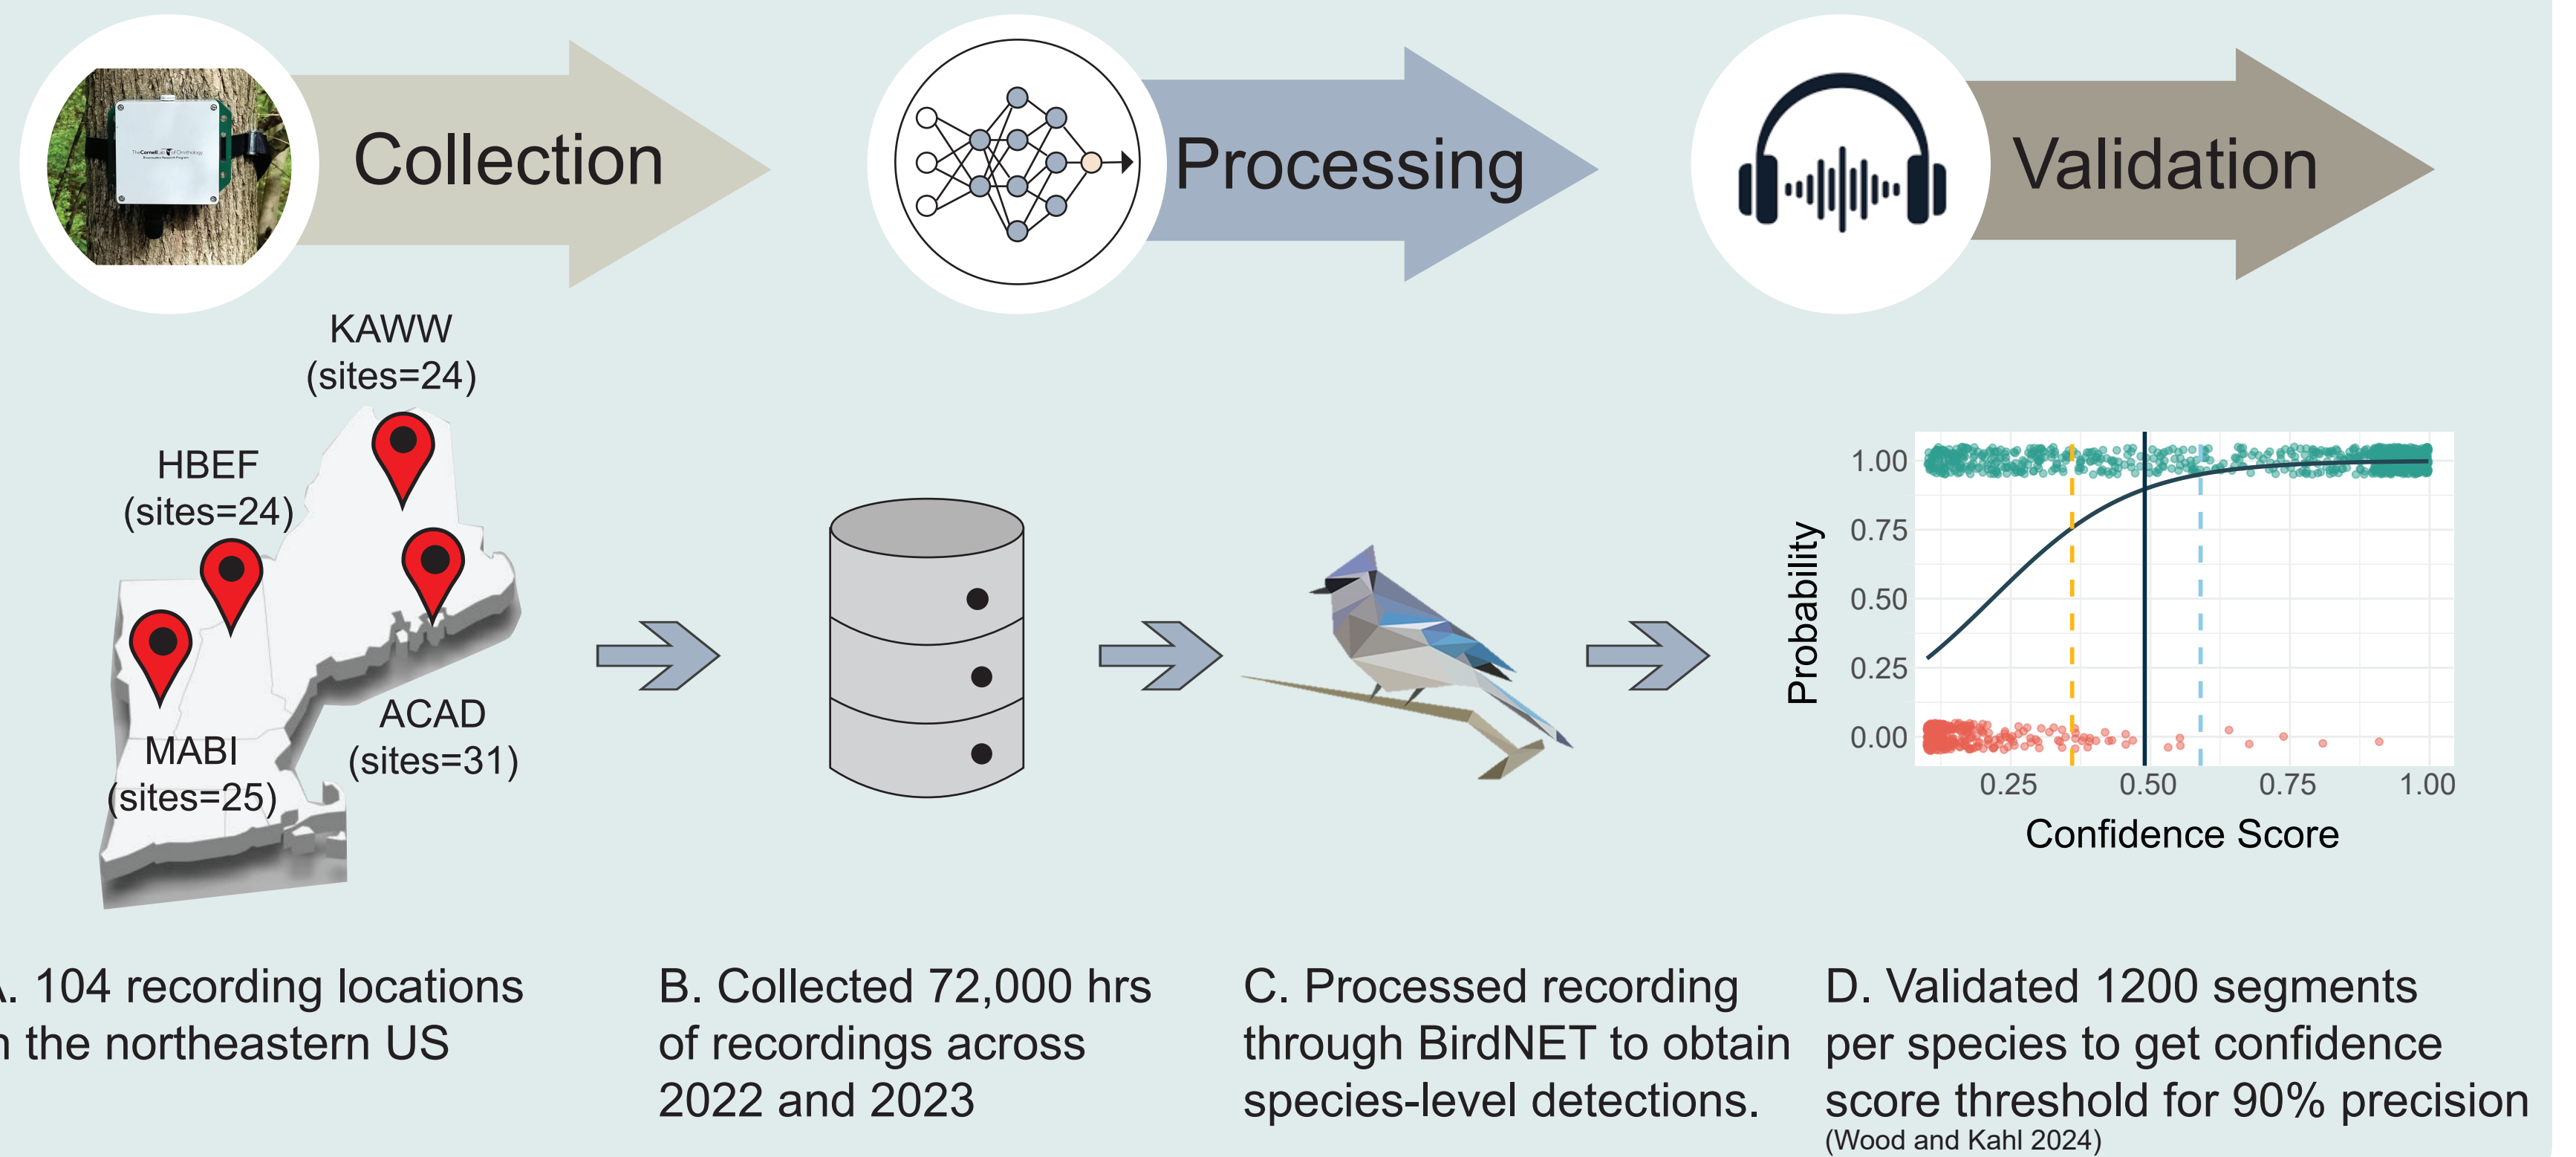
Collection

Processing

Validation

KAWW (sites=24)

HBEF (sites=24)

MABI (sites=25)

ACAD (sites=31)

1.00
0.75
0.50
0.25
0.00
Probability

0.25 0.50 0.75 1.00
Confidence Score

A. 104 recording locations in the northeastern US

B. Collected 72,000 hrs of recordings across 2022 and 2023

C. Processed recording through BirdNET to obtain species-level detections.

D. Validated 1200 segments per species to get confidence score threshold for 90% precision (Wood and Kahl 2024)